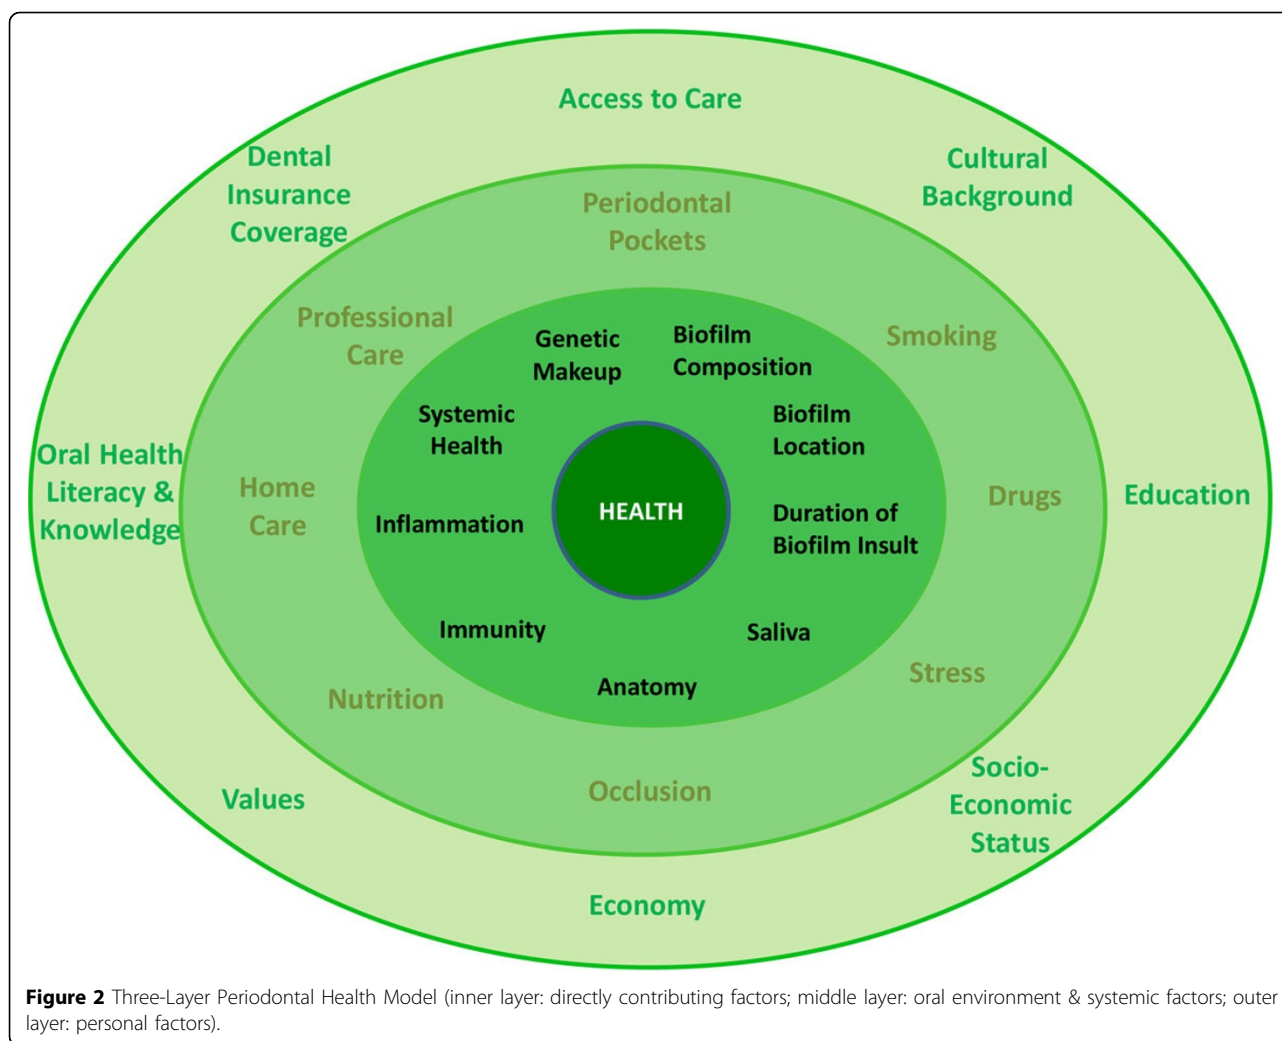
Access to Care

Dental Insurance Coverage

Cultural Background

Periodontal Pockets

Professional Care

Smoking

Genetic Makeup

Biofilm Composition

Systemic Health

Biofilm Location

Oral Health Literacy & Knowledge

Home Care

HEALTH

Inflammation

Duration of Biofilm Insult

Drugs

Education

Immunity

Saliva

Anatomy

Stress

Nutrition

Occlusion

Values

Socio-Economic Status

Economy

**Figure 2** Three-Layer Periodontal Health Model (inner layer: directly contributing factors; middle layer: oral environment & systemic factors; outer layer: personal factors).